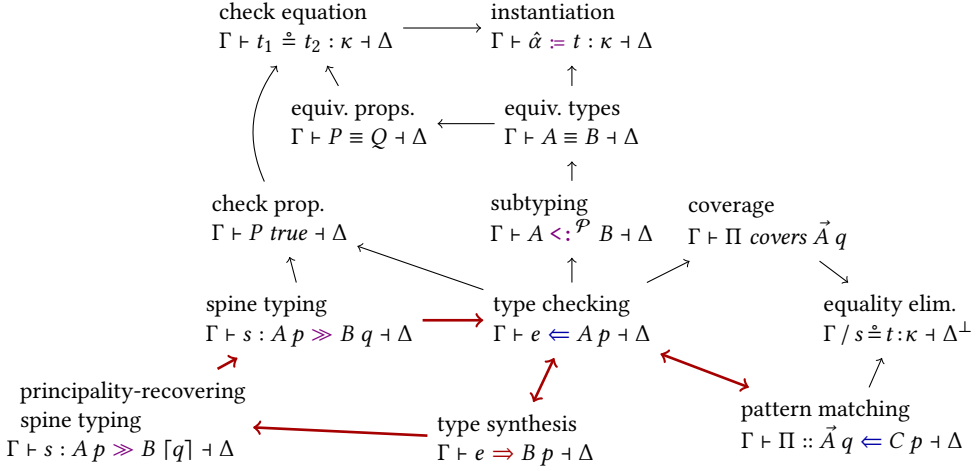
check equation
$\Gamma \vdash t_1 \stackrel{\circ}{=} t_2 : \kappa \dashv \Delta$

instantiation
$\Gamma \vdash \hat{\alpha} := t : \kappa \dashv \Delta$

equiv. props.
$\Gamma \vdash P \equiv Q \dashv \Delta$

equiv. types
$\Gamma \vdash A \equiv B \dashv \Delta$

check prop.
$\Gamma \vdash P \; true \dashv \Delta$

subtyping
$\Gamma \vdash A <:^{\mathcal{P}} B \dashv \Delta$

coverage
$\Gamma \vdash \Pi \; covers \; \vec{A} \; q$

spine typing
$\Gamma \vdash s : A \; p \gg B \; q \dashv \Delta$

type checking
$\Gamma \vdash e \Leftarrow A \; p \dashv \Delta$

equality elim.
$\Gamma \, / \, s \stackrel{\circ}{=} t : \kappa \dashv \Delta^{\perp}$

principality-recovering
spine typing
$\Gamma \vdash s : A \; p \gg B \; \lceil q \rceil \dashv \Delta$

type synthesis
$\Gamma \vdash e \Rightarrow B \; p \dashv \Delta$

pattern matching
$\Gamma \vdash \Pi :: \vec{A} \; q \Leftarrow C \; p \dashv \Delta$